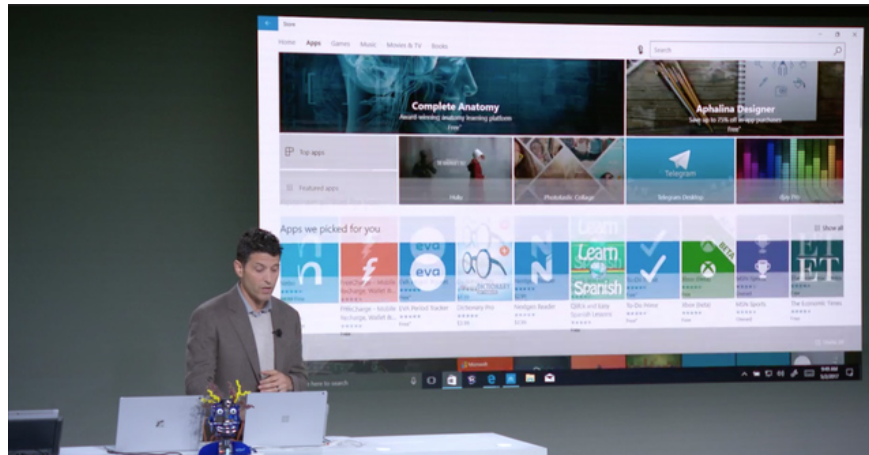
Store

Home Apps Games Music Movies & TV Books

Search

Complete Anatomy
Award winning anatomy learning platform
Free*

Aphalina Designer
Save up to 25% on all app purchases
Free*

Top apps

Featured apps

Hulu

Photolab: Collage

Telegram

Telegram Desktop

Apps we picked for you

Show all

eva

eva

DICTIONARY

Learn Spanish

BETA

ET

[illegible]

FRRecharge - Mobile Recharge, Wallet &...

Eva Period Tracker

Dictionary Pro

Nextgen Reader

Learn and Easy Spanish Lessons

To-Do Preview

Xbox (beta)

MSN Sports

The Economic Times

Free*

$3.99

$2.99

Free*

Free*

Owned

Free*

Microsoft

here to search